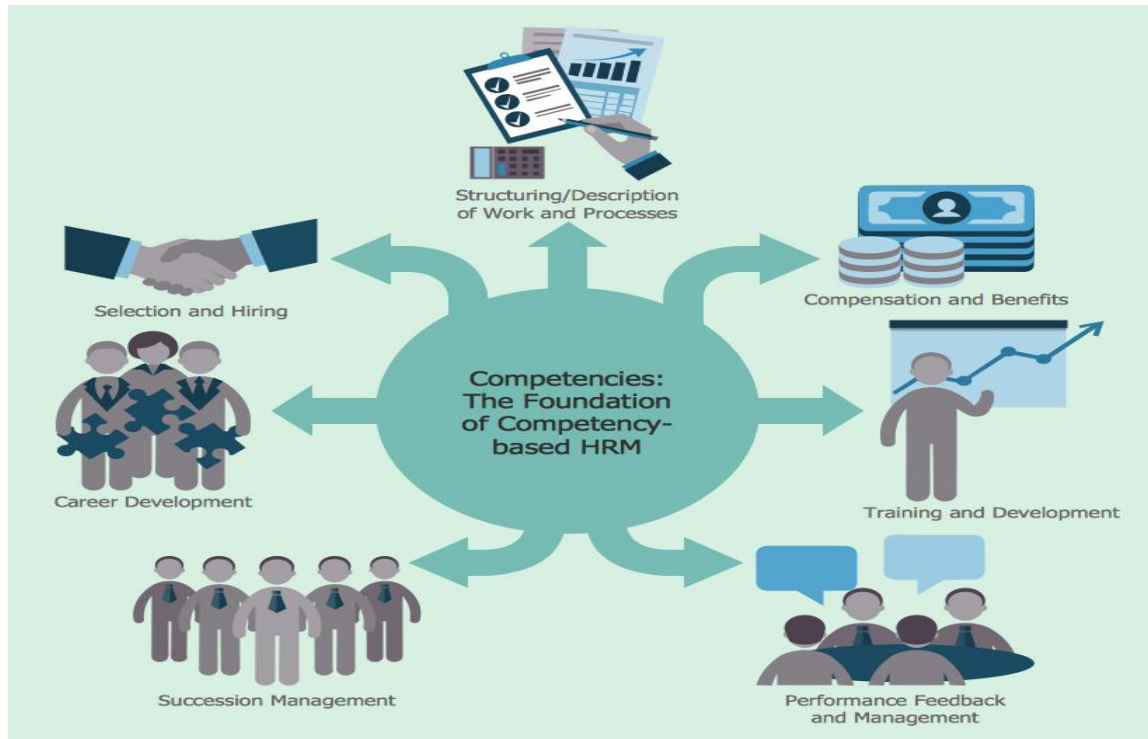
Structuring/Description of Work and Processes

Selection and Hiring

Compensation and Benefits

Competencies: The Foundation of Competency-based HRM

Career Development

Training and Development

Succession Management

Performance Feedback and Management